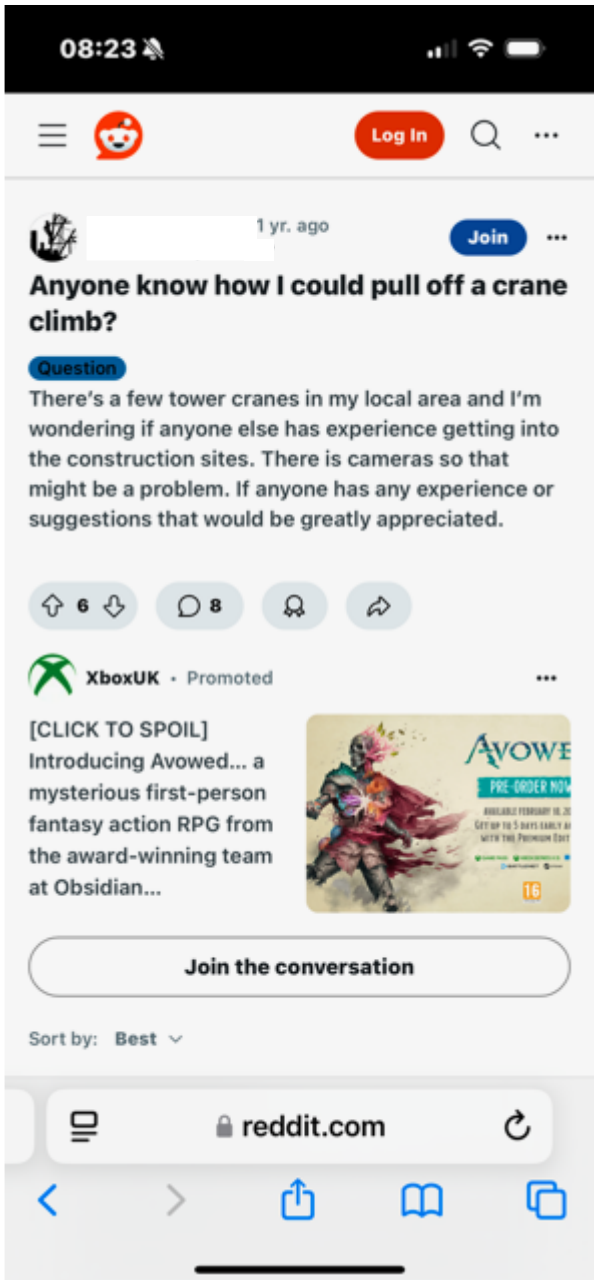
08:23

Log In

1 yr. ago

Join

Anyone know how I could pull off a crane climb?

Question

There's a few tower cranes in my local area and I'm wondering if anyone else has experience getting into the construction sites. There is cameras so that might be a problem. If anyone has any experience or suggestions that would be greatly appreciated.

6

8

XboxUK • Promoted

[CLICK TO SPOIL] Introducing Avowed... a mysterious first-person fantasy action RPG from the award-winning team at Obsidian...

AVOWE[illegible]

PRE-ORDER NOW

AVAILABLE FEBRUARY 18, 2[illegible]
GET UP TO 5 DAYS EARLY A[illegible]
WITH THE PREMIUM EDI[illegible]

16

Join the conversation

Sort by: Best

reddit.com